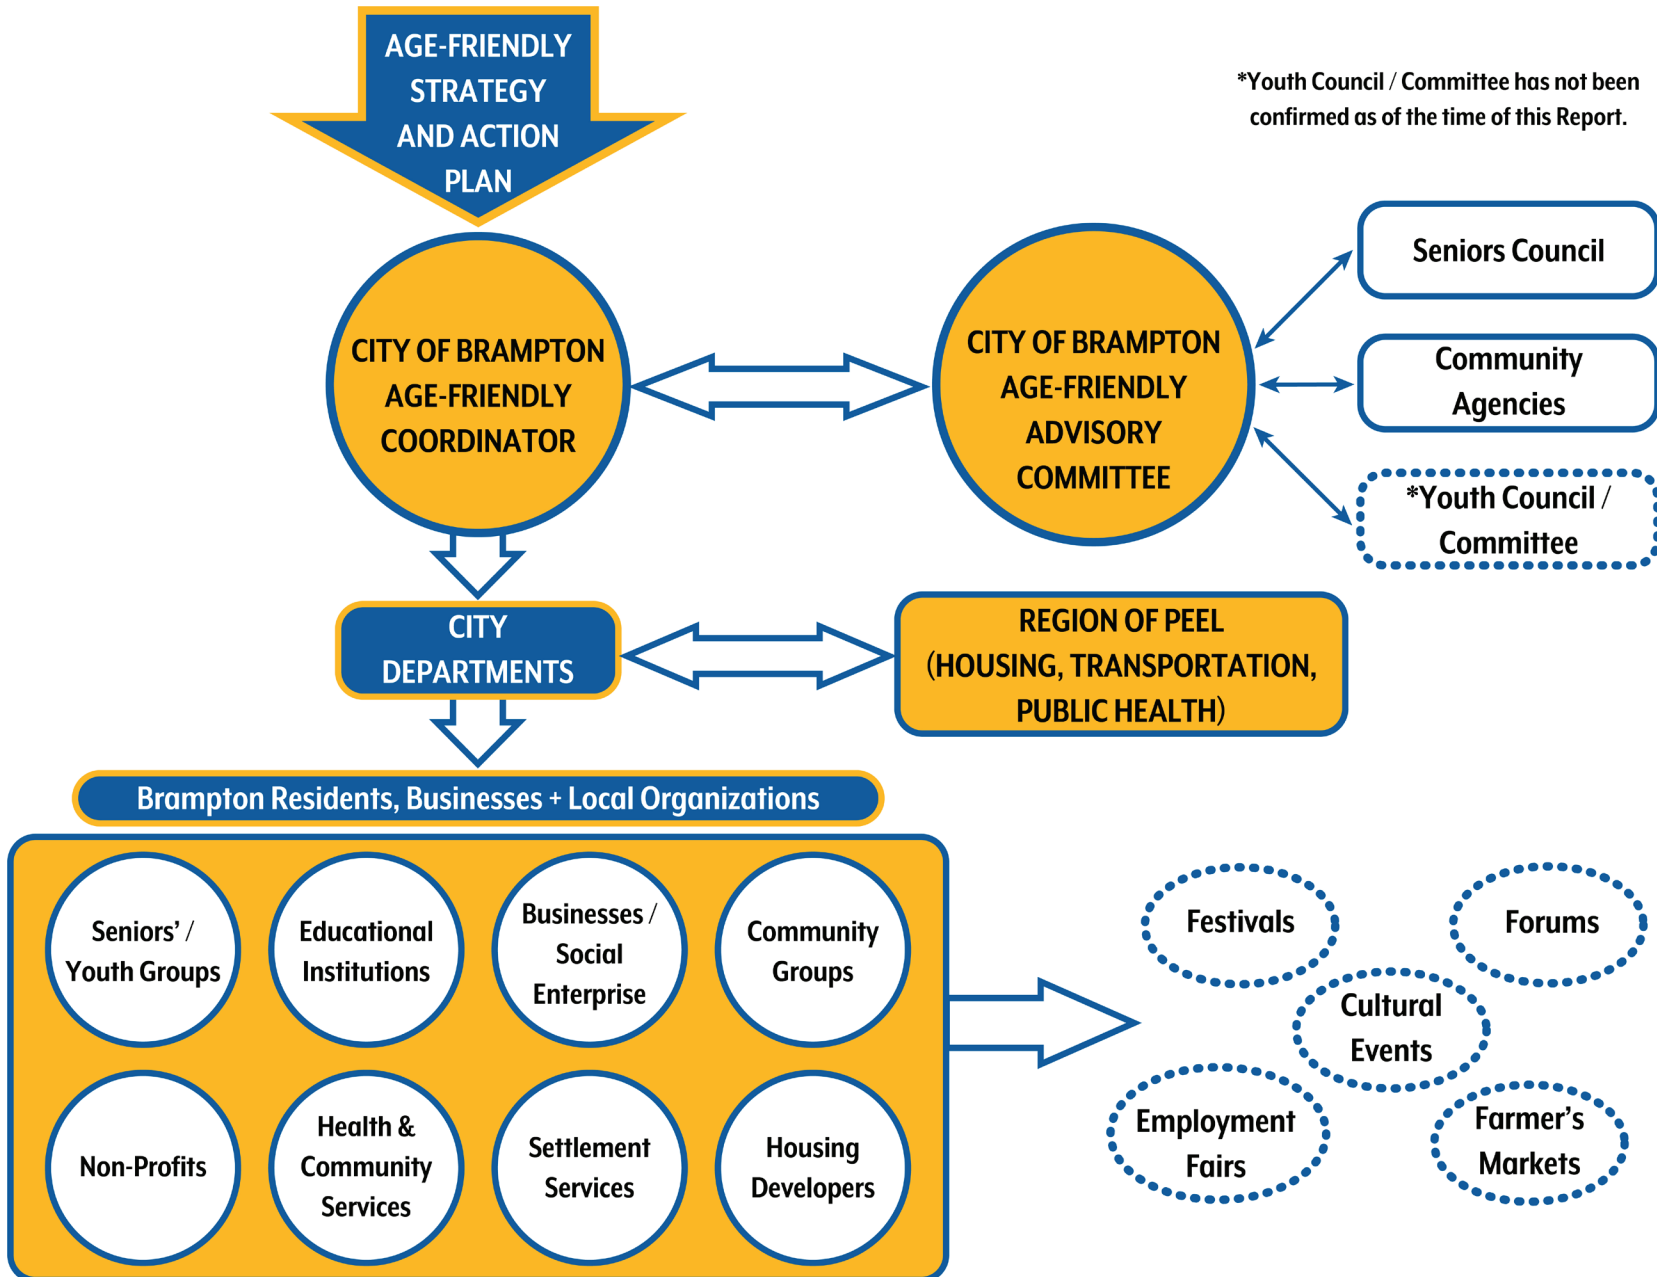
AGE-FRIENDLY STRATEGY AND ACTION PLAN

*Youth Council / Committee has not been confirmed as of the time of this Report.

CITY OF BRAMPTON AGE-FRIENDLY COORDINATOR

CITY OF BRAMPTON AGE-FRIENDLY ADVISORY COMMITTEE

Seniors Council

Community Agencies

*Youth Council / Committee

CITY DEPARTMENTS

REGION OF PEEL (HOUSING, TRANSPORTATION, PUBLIC HEALTH)

Brampton Residents, Businesses + Local Organizations

Seniors' / Youth Groups

Educational Institutions

Businesses / Social Enterprise

Community Groups

Non-Profits

Health & Community Services

Settlement Services

Housing Developers

Festivals

Forums

Cultural Events

Employment Fairs

Farmer's Markets